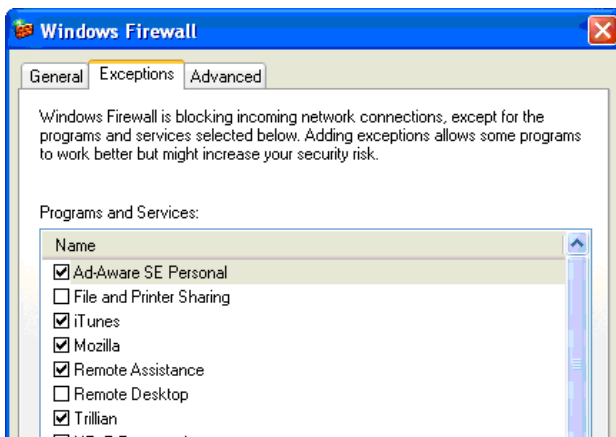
Windows Firewall

General Exceptions Advanced

Windows Firewall is blocking incoming network connections, except for the programs and services selected below. Adding exceptions allows some programs to work better but might increase your security risk.

Programs and Services:

Name

☑ Ad-Aware SE Personal
☐ File and Printer Sharing
☑ iTunes
☑ Mozilla
☑ Remote Assistance
☐ Remote Desktop
☑ Trillian
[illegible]